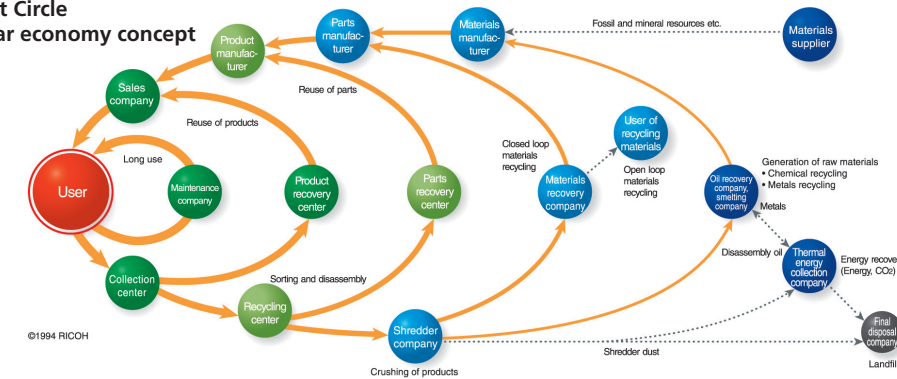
t Circle
ar economy concept

Product manufacturer

Parts manufacturer

Materials manufacturer

Fossil and mineral resources etc.

Materials supplier

Sales company

Reuse of parts

Reuse of products

Long use

User

Maintenance company

Product recovery center

Parts recovery center

Closed loop materials recycling

Materials recovery company

User of recycling materials

Open loop materials recycling

Oil recovery company, smelting company

Generation of raw materials
• Chemical recycling
• Metals recycling

Metals

Disassembly oil

Thermal energy collection company

Energy recove (Energy, CO2)

Collection center

Sorting and disassembly

Recycling center

©1994 RICOH

Shredder company

Shredder dust

Final disposal company

Landfil

Crushing of products